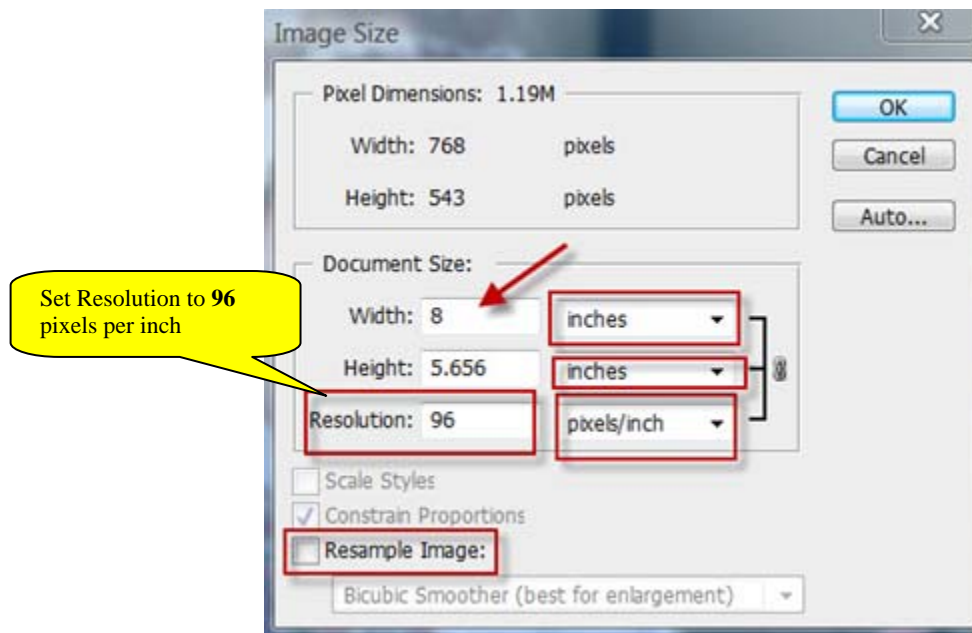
Image Size

Pixel Dimensions: 1.19M

Width: 768 pixels

Height: 543 pixels

OK

Cancel

Auto...

Document Size:

Set Resolution to **96** pixels per inch

Width: 8 inches

Height: 5.656 inches

Resolution: 96 pixels/inch

Scale Styles

Constrain Proportions

Resample Image:

Bicubic Smoother (best for enlargement)